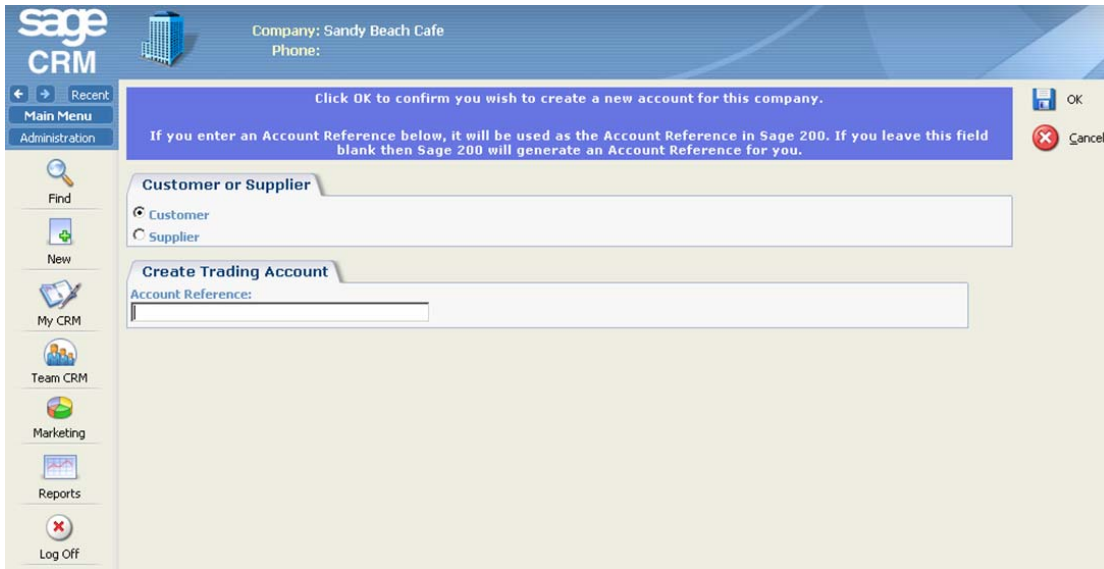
sage CRM

Company: Sandy Beach Cafe
Phone:

Recent
Main Menu
Administration

Find
New
My CRM
Team CRM
Marketing
Reports
Log Off

Click OK to confirm you wish to create a new account for this company.

If you enter an Account Reference below, it will be used as the Account Reference in Sage 200. If you leave this field blank then Sage 200 will generate an Account Reference for you.

OK
Cancel

Customer or Supplier
Customer
Supplier

Create Trading Account
Account Reference: